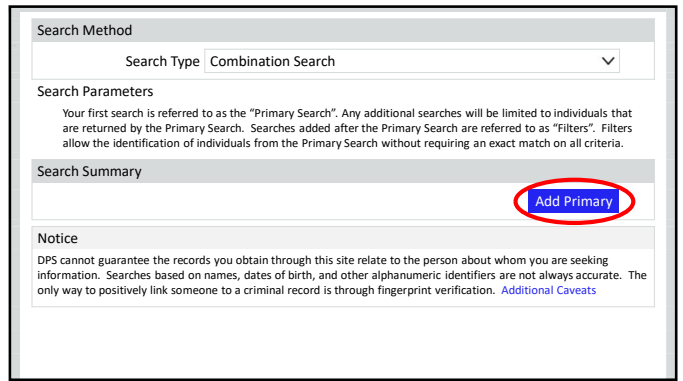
Search Method

Search Type Combination Search

Search Parameters

Your first search is referred to as the "Primary Search". Any additional searches will be limited to individuals that are returned by the Primary Search. Searches added after the Primary Search are referred to as "Filters". Filters allow the identification of individuals from the Primary Search without requiring an exact match on all criteria.

Search Summary

Add Primary

Notice

DPS cannot guarantee the records you obtain through this site relate to the person about whom you are seeking information. Searches based on names, dates of birth, and other alphanumeric identifiers are not always accurate. The only way to positively link someone to a criminal record is through fingerprint verification. Additional Caveats